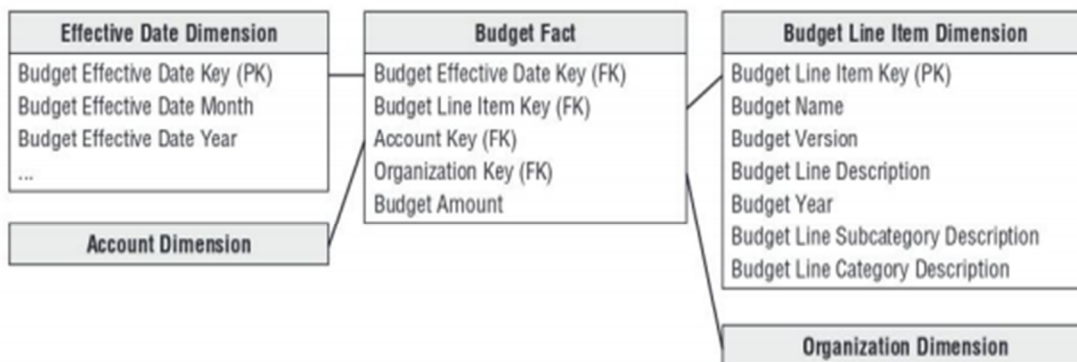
Effective Date Dimension
Budget Effective Date Key (PK)
Budget Effective Date Month
Budget Effective Date Year
...

Account Dimension

Budget Fact
Budget Effective Date Key (FK)
Budget Line Item Key (FK)
Account Key (FK)
Organization Key (FK)
Budget Amount

Budget Line Item Dimension
Budget Line Item Key (PK)
Budget Name
Budget Version
Budget Line Description
Budget Year
Budget Line Subcategory Description
Budget Line Category Description

Organization Dimension